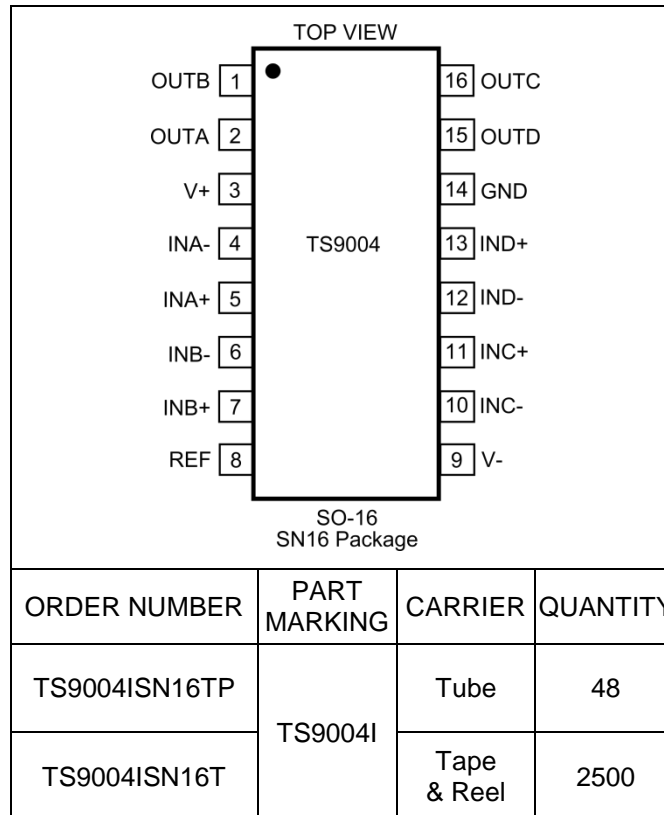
TOP VIEW

OUTB 1
OUTA 2
V+ 3
INA- 4
INA+ 5
INB- 6
INB+ 7
REF 8

16 OUTC
15 OUTD
14 GND
13 IND+
12 IND-
11 INC+
10 INC-
9 V-

TS9004

SO-16
SN16 Package

| ORDER NUMBER | PART MARKING | CARRIER | QUANTITY |
|---|---|---|---|
| TS9004ISN16TP | TS9004I | Tube | 48 |
| TS9004ISN16T | | Tape & Reel | 2500 |